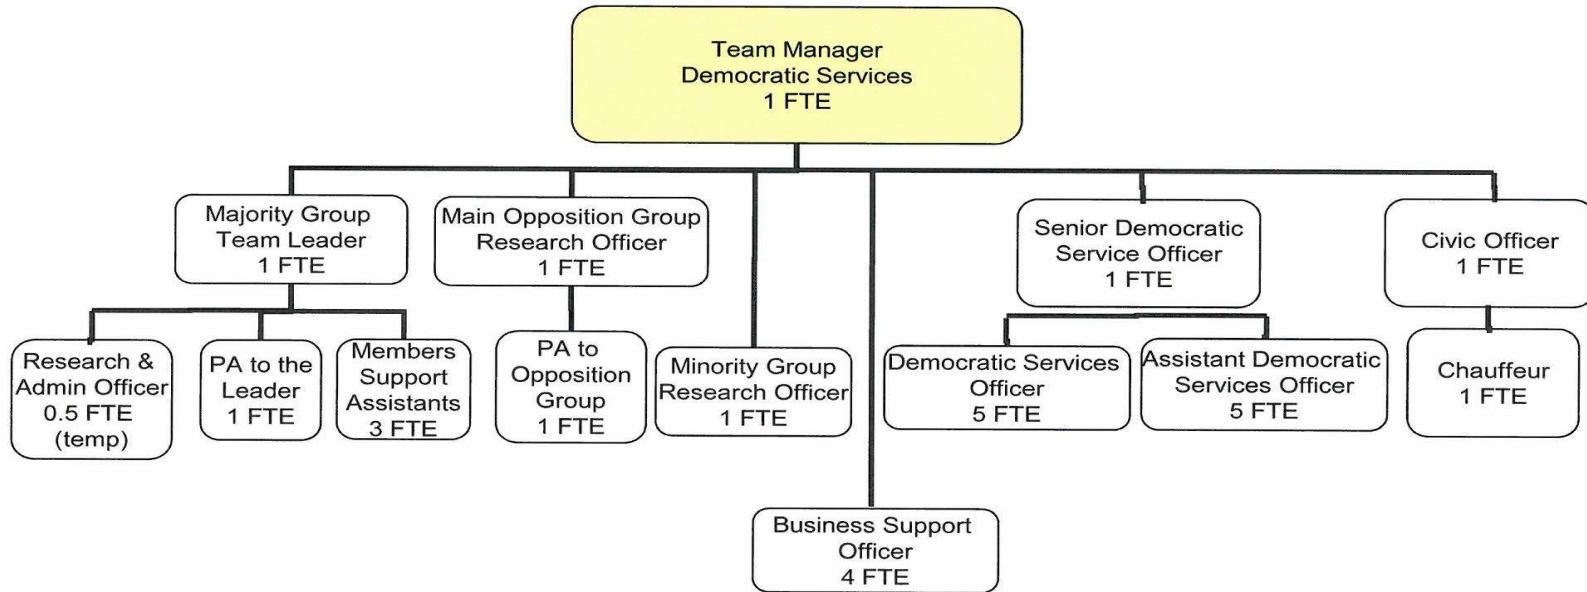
Team Manager
Democratic Services
1 FTE

Majority Group
Team Leader
1 FTE

Main Opposition Group
Research Officer
1 FTE

Senior Democratic
Service Officer
1 FTE

Civic Officer
1 FTE

Research &
Admin Officer
0.5 FTE
(temp)

PA to the
Leader
1 FTE

Members
Support
Assistants
3 FTE

PA to
Opposition
Group
1 FTE

Minority Group
Research Officer
1 FTE

Democratic Services
Officer
5 FTE

Assistant Democratic
Services Officer
5 FTE

Chauffeur
1 FTE

Business Support
Officer
4 FTE